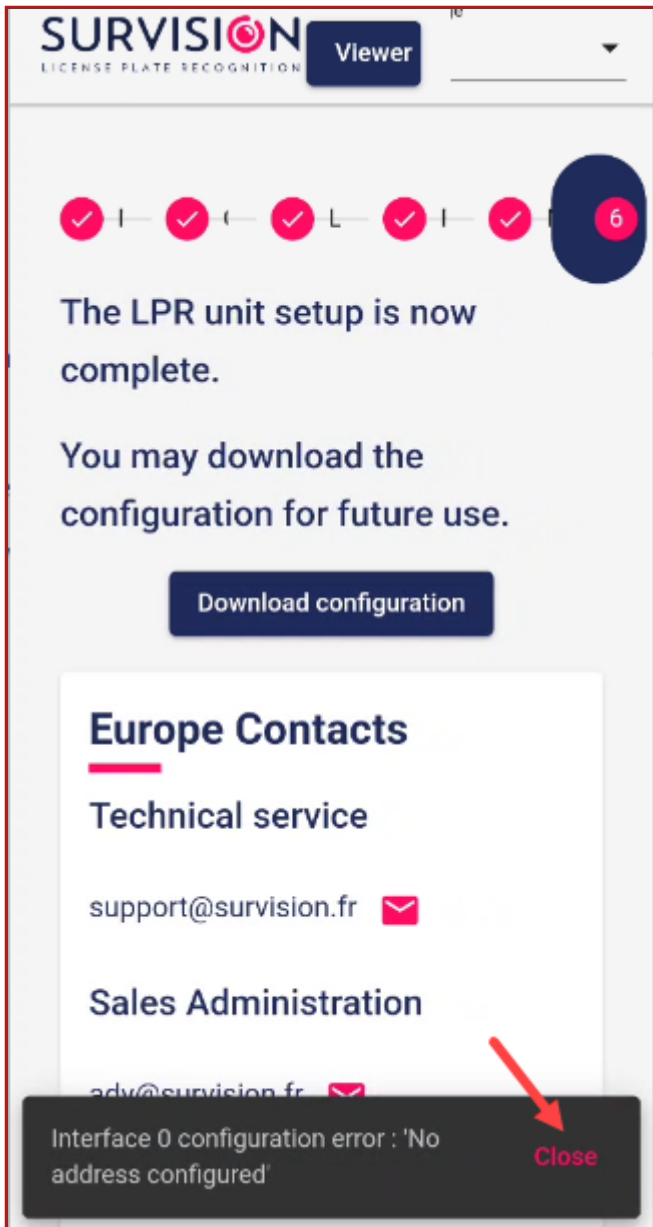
SURVISION
LICENSE PLATE RECOGNITION

Viewer

6

The LPR unit setup is now complete.

You may download the configuration for future use.

Download configuration

Europe Contacts

Technical service

support@survision.fr

Sales Administration

adv@survision.fr

Interface 0 configuration error : 'No address configured'

Close